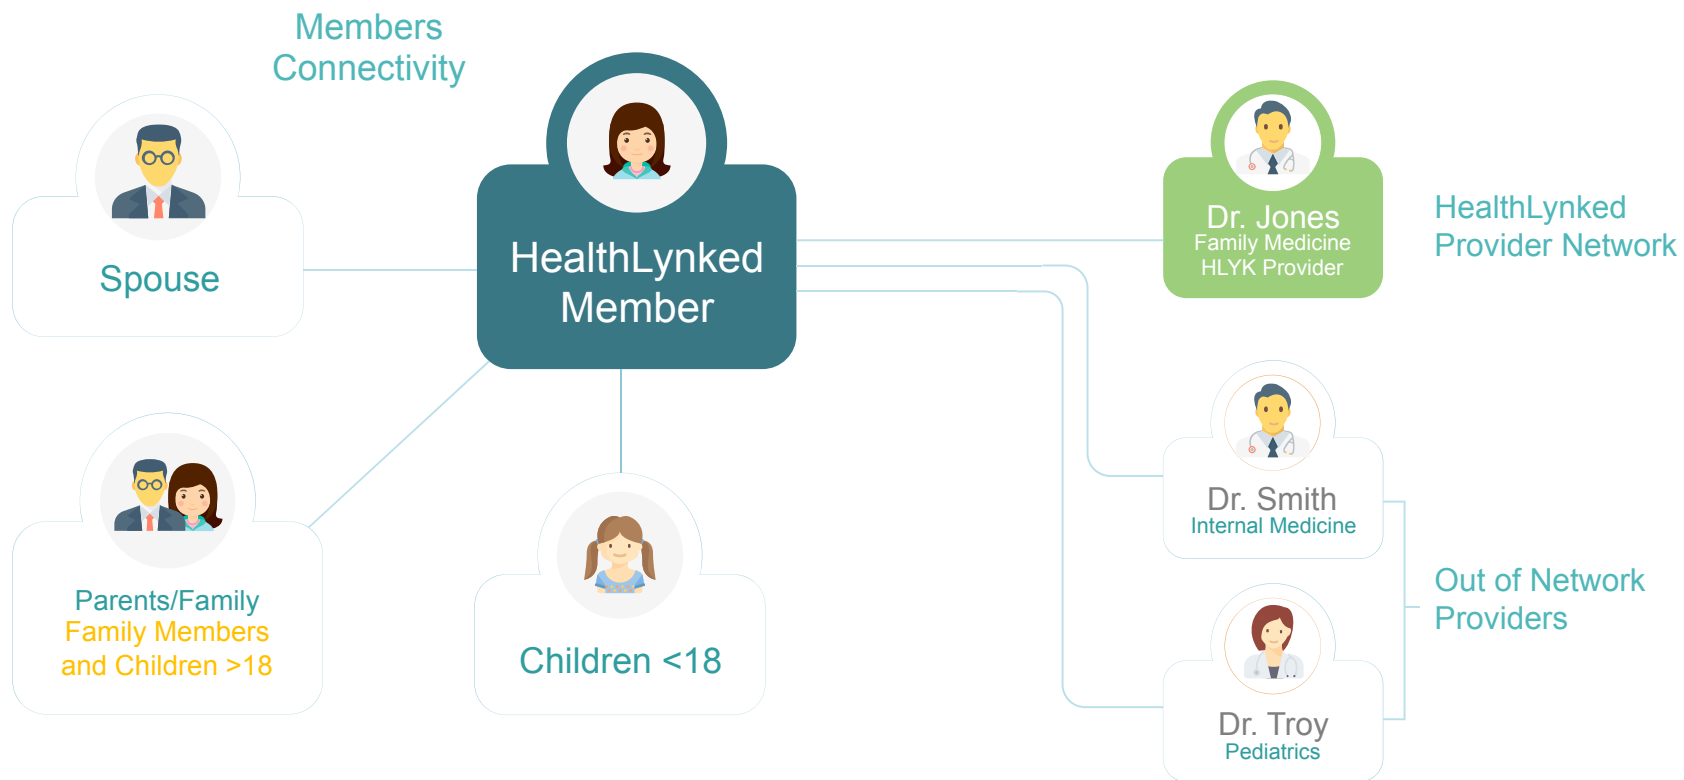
Members Connectivity

Spouse

HealthLynked Member

Dr. Jones
Family Medicine
HLYK Provider

HealthLynked Provider Network

Parents/Family
Family Members and Children >18

Children <18

Dr. Smith
Internal Medicine

Out of Network Providers

Dr. Troy
Pediatrics